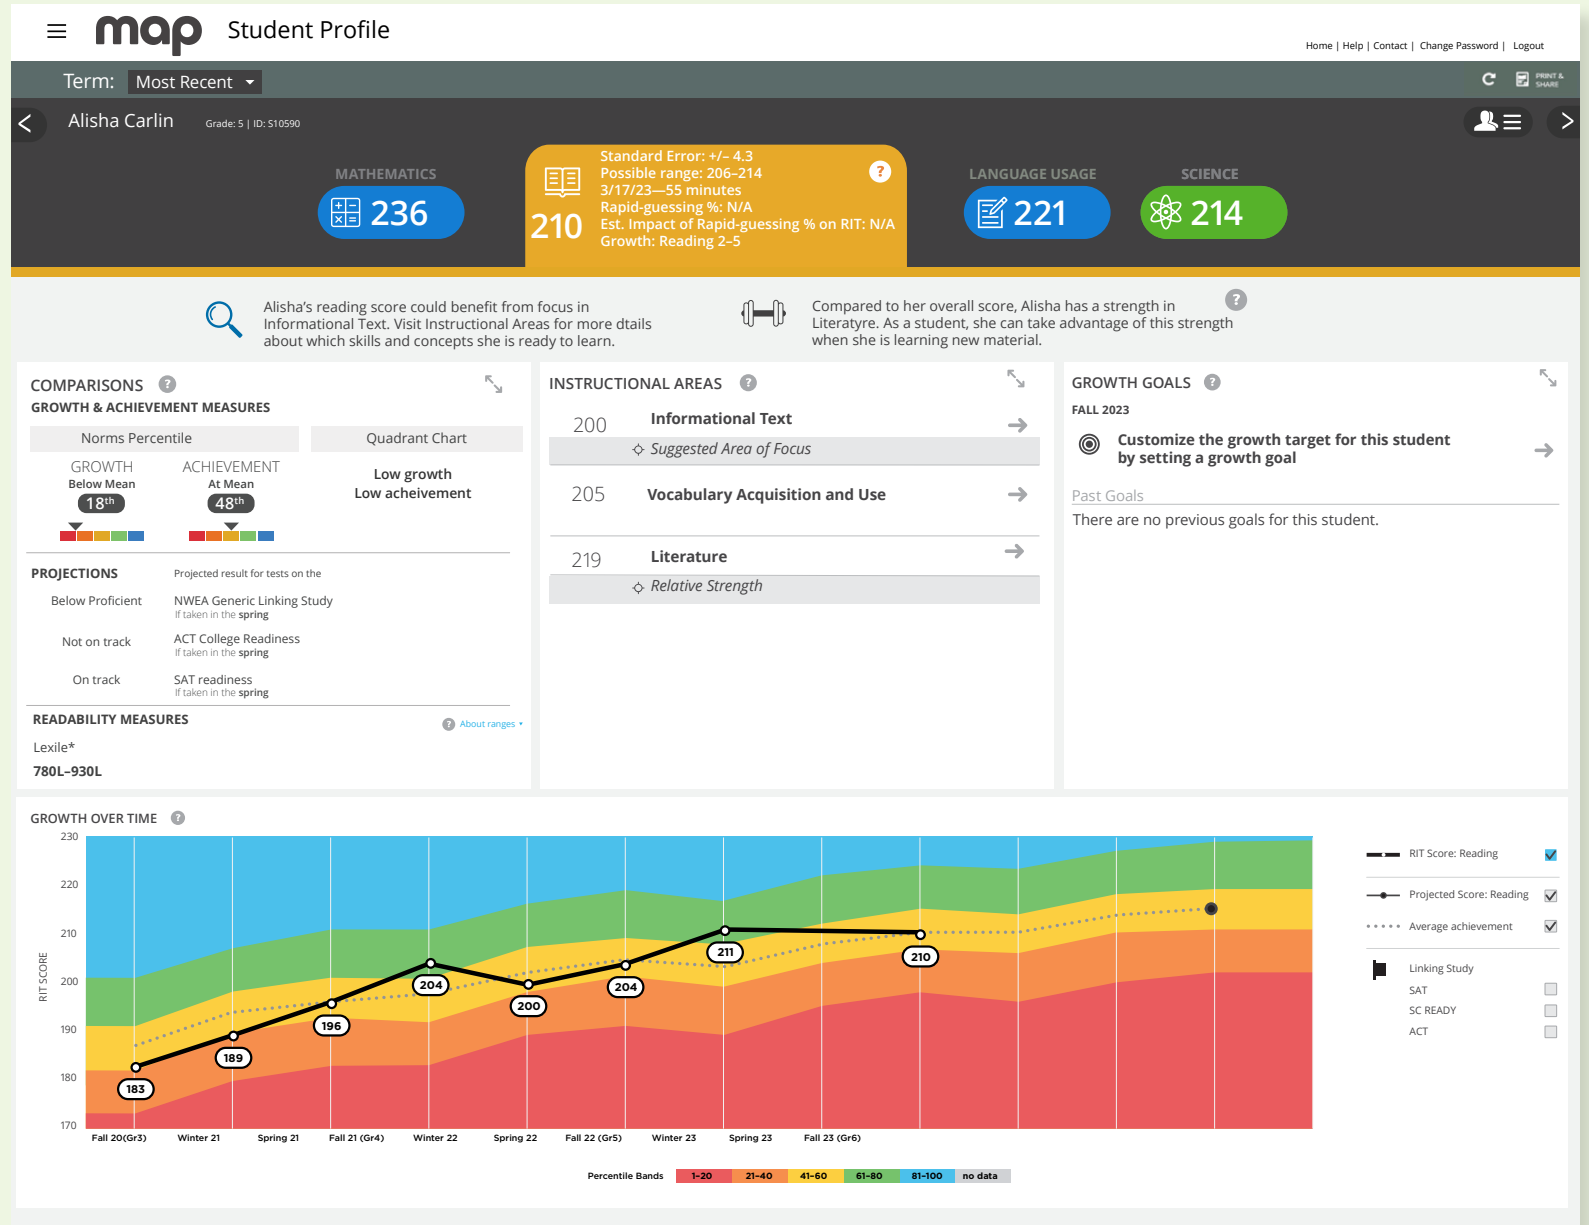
map Student Profile

Home | Help | Contact | Change Password | Logout

Term: Most Recent

PRINT & SHARE

Alisha Carlin Grade: 5 | ID: S10590

MATHEMATICS
236

210
Standard Error: +/- 4.3
Possible range: 206–214
3/17/23—55 minutes
Rapid-guessing %: N/A
Est. Impact of Rapid-guessing % on RIT: N/A
Growth: Reading 2–5

LANGUAGE USAGE
221

SCIENCE
214

Alisha's reading score could benefit from focus in Informational Text. Visit Instructional Areas for more dtails about which skills and concepts she is ready to learn.

Compared to her overall score, Alisha has a strength in Literatyre. As a student, she can take advantage of this strength when she is learning new material.

COMPARISONS
GROWTH & ACHIEVEMENT MEASURES

Norms Percentile
GROWTH
Below Mean
18th
ACHIEVEMENT
At Mean
48th

Quadrant Chart
Low growth
Low acheivement

PROJECTIONS
Projected result for tests on the
Below Proficient
NWEA Generic Linking Study
If taken in the spring
Not on track
ACT College Readiness
If taken in the spring
On track
SAT readiness
If taken in the spring

READABILITY MEASURES
About ranges
Lexile*
780L–930L

INSTRUCTIONAL AREAS
200 Informational Text
Suggested Area of Focus
205 Vocabulary Acquisition and Use
219 Literature
Relative Strength

GROWTH GOALS
FALL 2023
Customize the growth target for this student by setting a growth goal
Past Goals
There are no previous goals for this student.

GROWTH OVER TIME
230
220
210
200
190
180
170
RIT SCORE
183
189
196
204
200
204
211
210
Fall 20(Gr3) Winter 21 Spring 21 Fall 21 (Gr4) Winter 22 Spring 22 Fall 22 (Gr5) Winter 23 Spring 23 Fall 23 (Gr6)

RIT Score: Reading
Projected Score: Reading
Average achievement
Linking Study
SAT
SC READY
ACT

Percentile Bands 1–20 21–40 41–60 61–80 81–100 no data